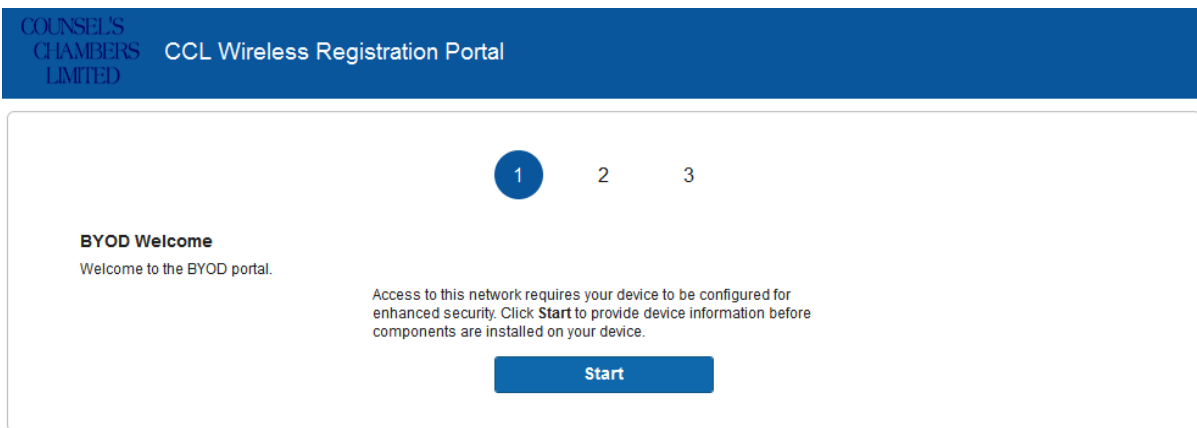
COUNSEL'S CHAMBERS LIMITED

CCL Wireless Registration Portal

1 2 3

**BYOD Welcome**

Welcome to the BYOD portal.

Access to this network requires your device to be configured for enhanced security. Click **Start** to provide device information before components are installed on your device.

Start